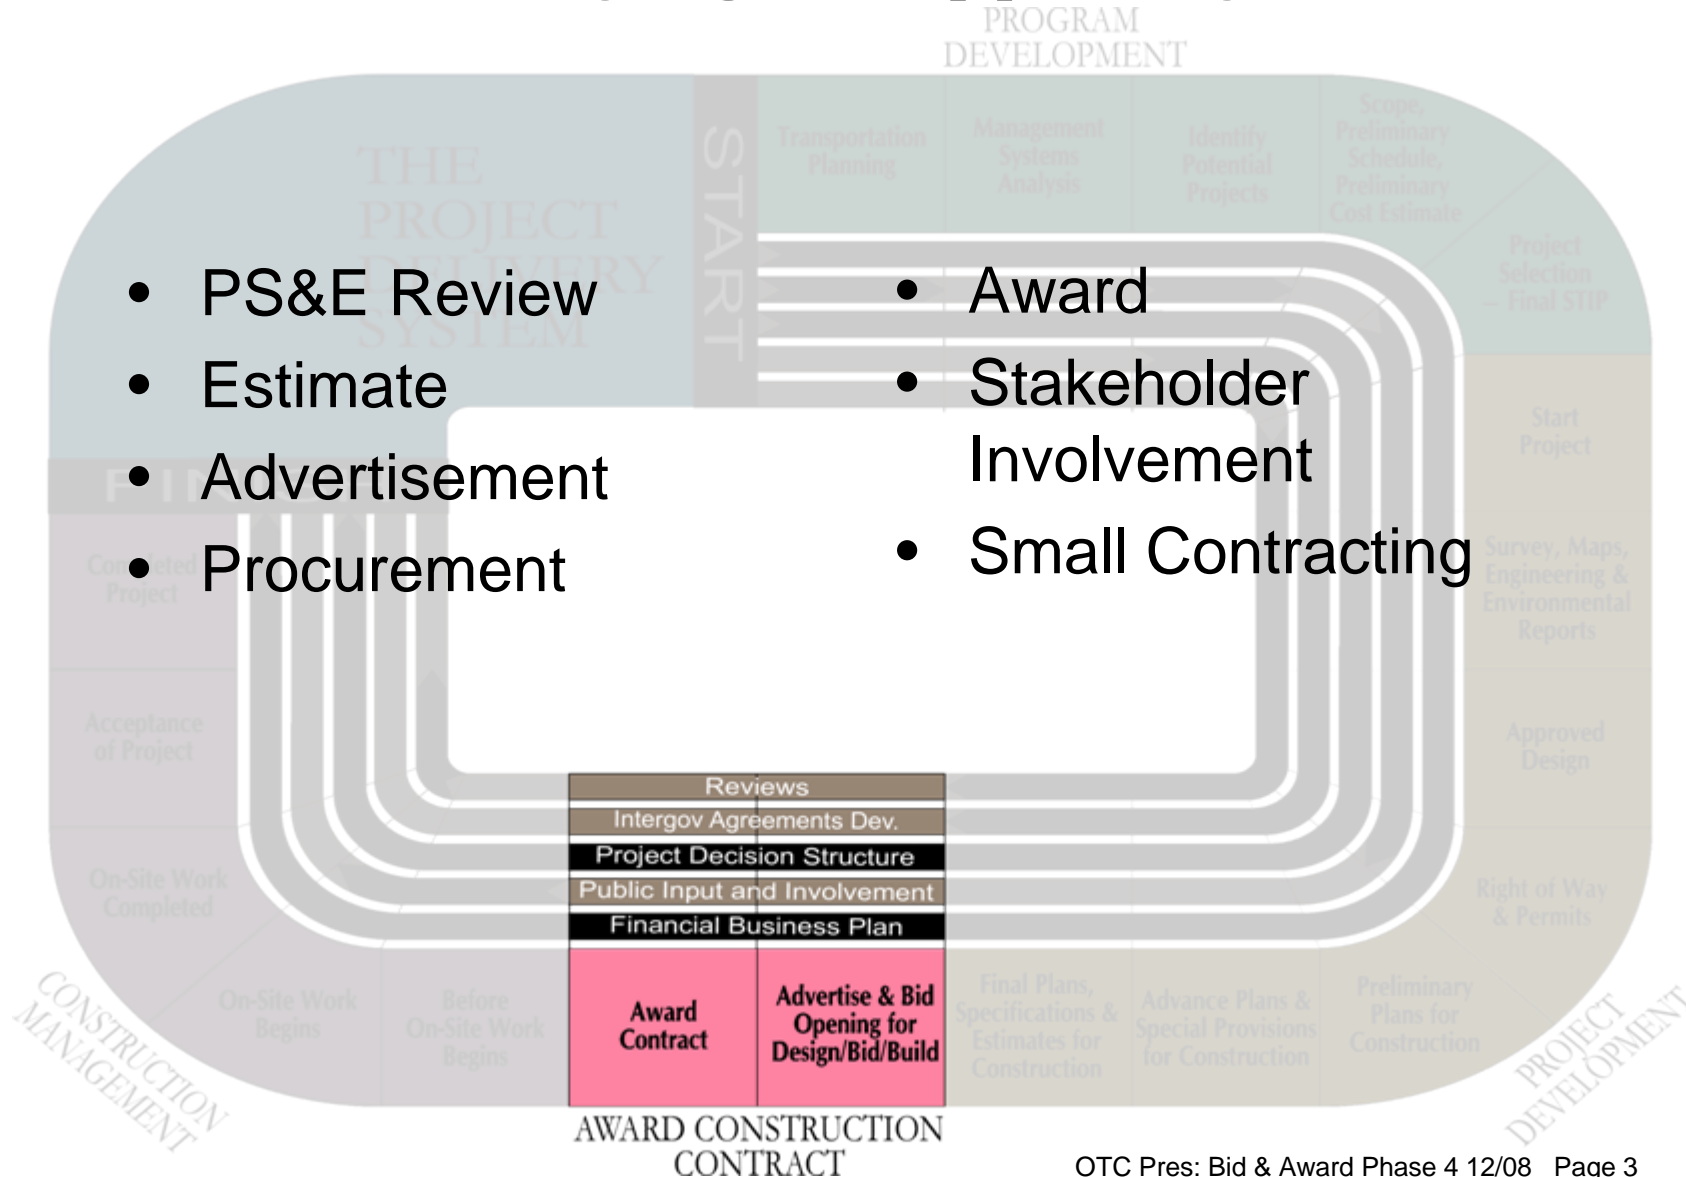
PROGRAM DEVELOPMENT

THE PROJECT DELIVERY SYSTEM

START

Transportation Planning

Management Systems Analysis

Identify Potential Projects

Scope, Preliminary Schedule, Preliminary Cost Estimate

Project Selection – Final STIP

Start Project

Survey, Maps, Engineering & Environmental Reports

Approved Design

Right of Way & Permits

Preliminary Plans for Construction

Advance Plans & Special Provisions for Construction

Final Plans, Specifications & Estimates for Construction

- PS&E Review
- Estimate
- Advertisement
- Procurement

- Award
- Stakeholder Involvement
- Small Contracting

FI

Completed Project

Acceptance of Project

On-Site Work Completed

On-Site Work Begins

Before On-Site Work Begins

Reviews

Intergov Agreements Dev.

Project Decision Structure

Public Input and Involvement

Financial Business Plan

Award Contract

Advertise & Bid Opening for Design/Bid/Build

AWARD CONSTRUCTION CONTRACT

CONSTRUCTION MANAGEMENT

PROJECT DEVELOPMENT

OTC Pres: Bid & Award Phase 4 12/08 Page 3